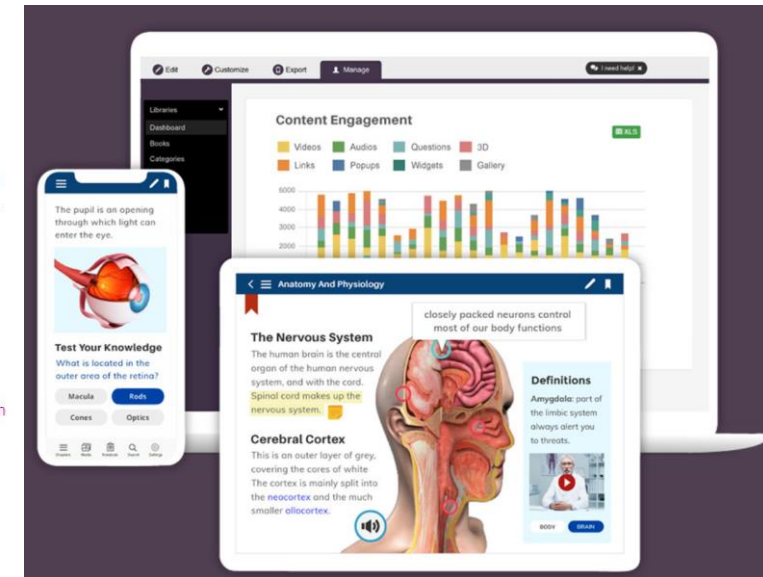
Edit Customize Export Manage

I need help!

Libraries
Dashboard
Books
Categories

Content Engagement

XLS

Videos Audios Questions 3D
Links Popups Widgets Gallery

6000
4000
4000
2000

The pupil is an opening through which light can enter the eye.

Test Your Knowledge

What is located in the outer area of the retina?

Macula
Rods
Cones
Optics

Chapters Media Notebook Search Settings

Anatomy And Physiology

closely packed neurons control most of our body functions

The Nervous System

The human brain is the central organ of the human nervous system, and with the cord. Spinal cord makes up the nervous system.

Cerebral Cortex

This is an outer layer of grey, covering the cores of white The cortex is mainly split into the neocortex and the much smaller allocortex.

Definitions

Amygdala: part of the limbic system always alert you to threats.

BODY BRAIN